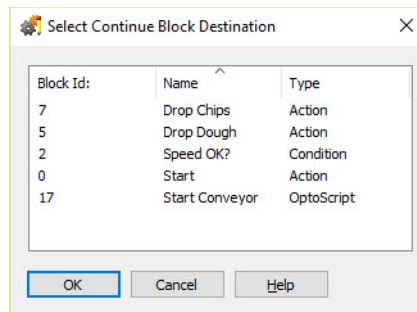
Select Continue Block Destination

| Block Id: | Name | Type |
|---|---|---|
| 7 | Drop Chips | Action |
| 5 | Drop Dough | Action |
| 2 | Speed OK? | Condition |
| 0 | Start | Action |
| 17 | Start Conveyor | OptoScript |

OK Cancel Help